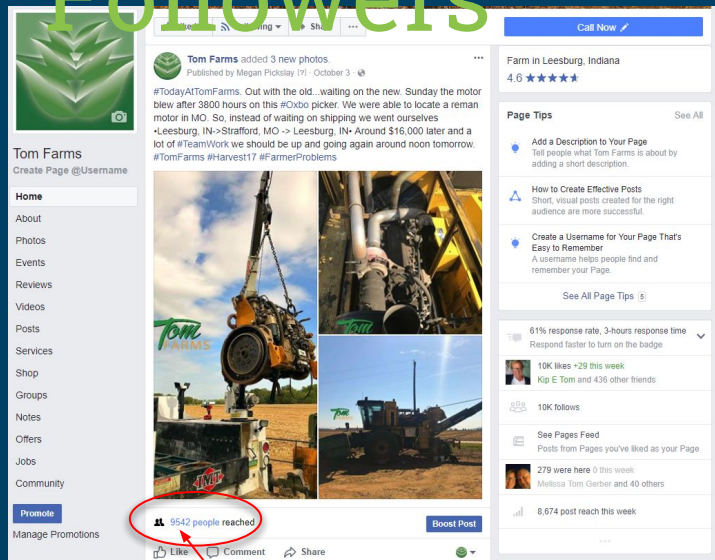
Followers

Tom Farms
Create Page @Username

Home
About
Photos
Events
Reviews
Videos
Posts
Services
Shop
Groups
Notes
Offers
Jobs
Community

Promote
Manage Promotions

Tom Farms added 3 new photos.
Published by Megan Pickslay [?] · October 3 ·

#TodayAtTomFarms. Out with the old...waiting on the new. Sunday the motor blew after 3800 hours on this #Oxbo picker. We were able to locate a reman motor in MO. So, instead of waiting on shipping we went ourselves •Leesburg, IN->Strafford, MO -> Leesburg, IN• Around $16,000 later and a lot of #TeamWork we should be up and going again around noon tomorrow. #TomFarms #Harvest17 #FarmerProblems

Tom FARMS
Tom
Tom

9542 people reached
Boost Post

Like
Comment
Share

Call Now

Farm in Leesburg, Indiana
4.6

Page Tips
See All

Add a Description to Your Page
Tell people what Tom Farms is about by adding a short description.

How to Create Effective Posts
Short, visual posts created for the right audience are more successful.

Create a Username for Your Page That's Easy to Remember
A username helps people find and remember your Page.

See All Page Tips 5

61% response rate, 3-hours response time
Respond faster to turn on the badge

10K likes +29 this week
Kip E Tom and 436 other friends

10K follows

See Pages Feed
Posts from Pages you've liked as your Page

279 were here 0 this week
Melissa Tom Gerber and 40 others

8,674 post reach this week